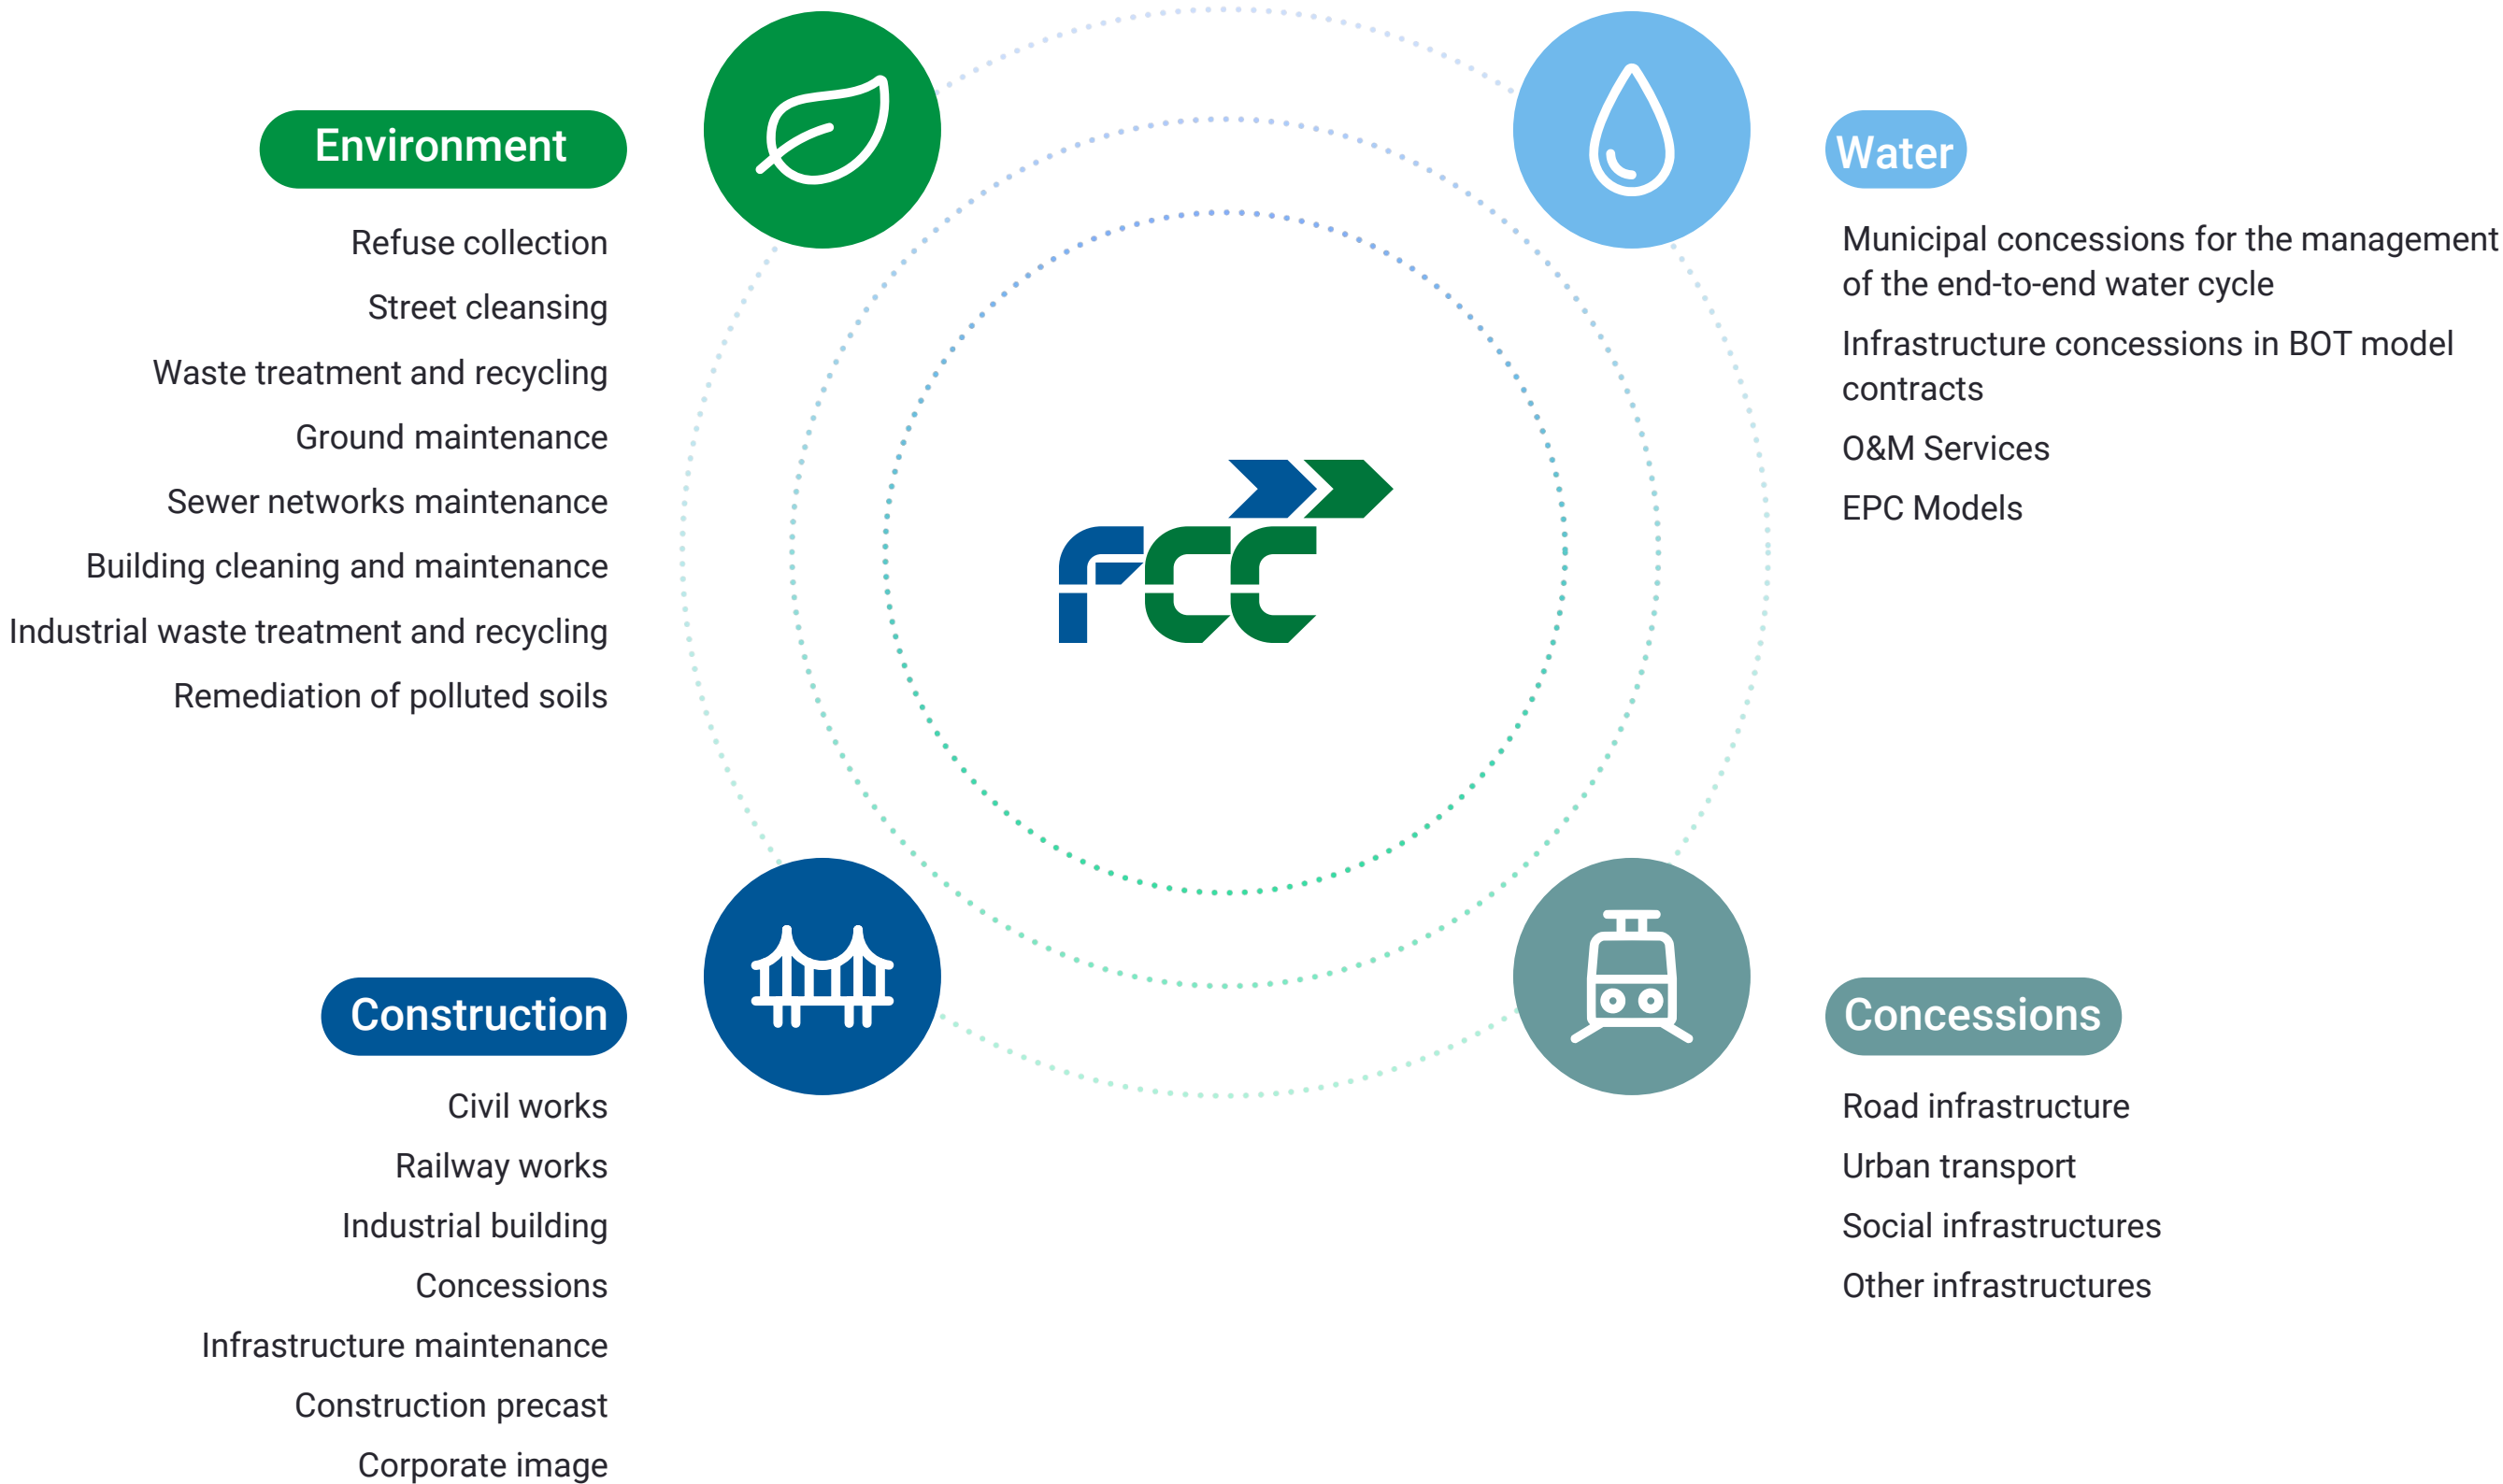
Environment

Refuse collection
Street cleansing
Waste treatment and recycling
Ground maintenance
Sewer networks maintenance
Building cleaning and maintenance
Industrial waste treatment and recycling
Remediation of polluted soils

Water

Municipal concessions for the management of the end-to-end water cycle
Infrastructure concessions in BOT model contracts
O&M Services
EPC Models

FCC

Construction

Civil works
Railway works
Industrial building
Concessions
Infrastructure maintenance
Construction precast
Corporate image

Concessions

Road infrastructure
Urban transport
Social infrastructures
Other infrastructures